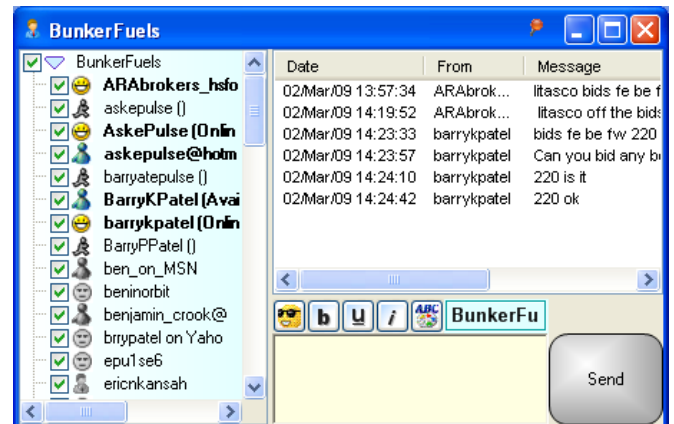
BunkerFuels

BunkerFuels
ARAbrokers_hsfo
askepulse ()
AskePulse (Onlin
askepulse@hotm
barryatepulse ()
BarryKPatel (Avai
barrykpatel (Onlin
BarryPPatel ()
ben_on_MSN
beninorbit
benjamin_crook@
brrypatel on Yaho
epu1se6
ericnkansah

| Date | From | Message |
|---|---|---|
| 02/Mar/09 13:57:34 | ARAbrok... | litasco bids fe be f |
| 02/Mar/09 14:19:52 | ARAbrok... | litasco off the bids |
| 02/Mar/09 14:23:33 | barrykpatel | bids fe be fw 220 |
| 02/Mar/09 14:23:57 | barrykpatel | Can you bid any b |
| 02/Mar/09 14:24:10 | barrykpatel | 220 is it |
| 02/Mar/09 14:24:42 | barrykpatel | 220 ok |

b u i BunkerFu

Send